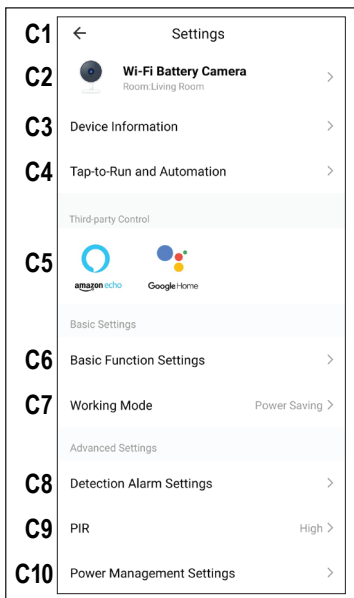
C1 ← Settings

C2 Wi-Fi Battery Camera
Room:Living Room >

C3 Device Information >

C4 Tap-to-Run and Automation >

Third-party Control

C5 amazon echo Google Home

Basic Settings

C6 Basic Function Settings >

C7 Working Mode Power Saving >

Advanced Settings

C8 Detection Alarm Settings >

C9 PIR High >

C10 Power Management Settings >